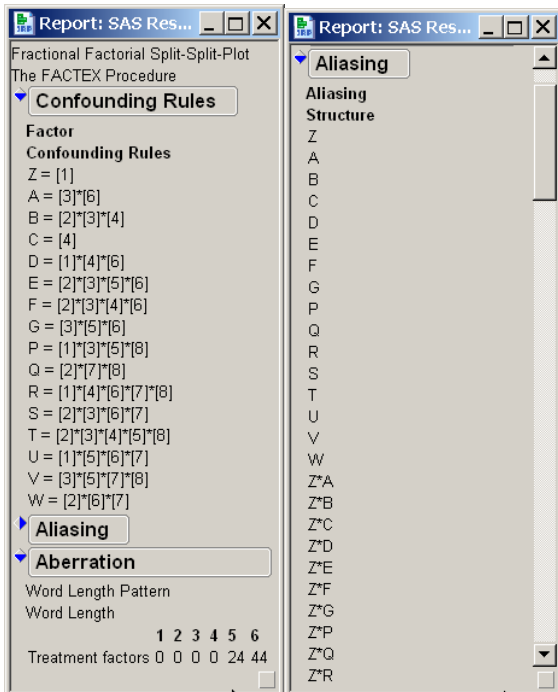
Report: SAS Res...

Fractional Factorial Split-Split-Plot
The FACTEX Procedure

Confounding Rules

Factor
Confounding Rules

Z = [1]
A = [3]*[6]
B = [2]*[3]*[4]
C = [4]
D = [1]*[4]*[6]
E = [2]*[3]*[5]*[6]
F = [2]*[3]*[4]*[6]
G = [3]*[5]*[6]
P = [1]*[3]*[5]*[8]
Q = [2]*[7]*[8]
R = [1]*[4]*[6]*[7]*[8]
S = [2]*[3]*[6]*[7]
T = [2]*[3]*[4]*[5]*[8]
U = [1]*[5]*[6]*[7]
V = [3]*[5]*[7]*[8]
W = [2]*[6]*[7]

Aliasing

Aberration

Word Length Pattern
Word Length

| | 1 | 2 | 3 | 4 | 5 | 6 |
|---|---|---|---|---|---|---|
| Treatment factors | 0 | 0 | 0 | 0 | 24 | 44 |

Report: SAS Res...

Aliasing

Aliasing
Structure

Z
A
B
C
D
E
F
G
P
Q
R
S
T
U
V
W
Z*A
Z*B
Z*C
Z*D
Z*E
Z*F
Z*G
Z*P
Z*Q
Z*R